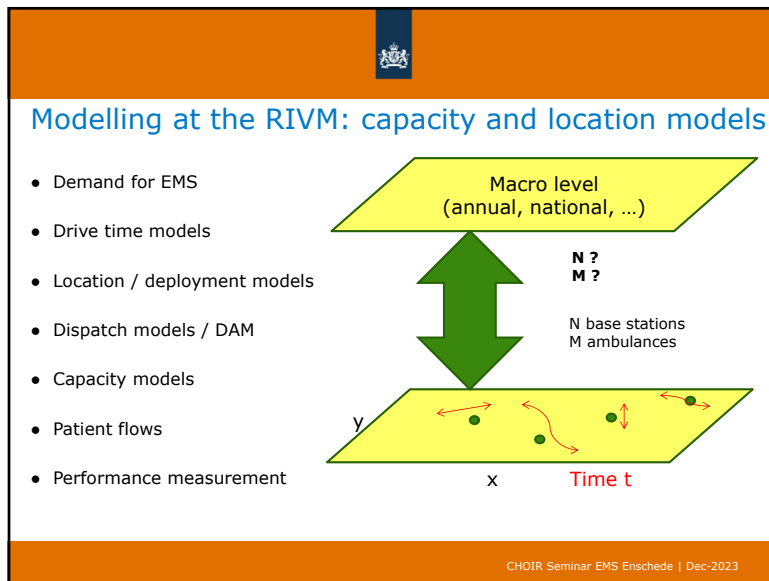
Modelling at the RIVM: capacity and location models

- Demand for EMS
- Drive time models
- Location / deployment models
- Dispatch models / DAM
- Capacity models
- Patient flows
- Performance measurement

Macro level
(annual, national, …)

N ?
M ?

N base stations
M ambulances

y

x

Time t

CHOIR Seminar EMS Enschede | Dec-2023